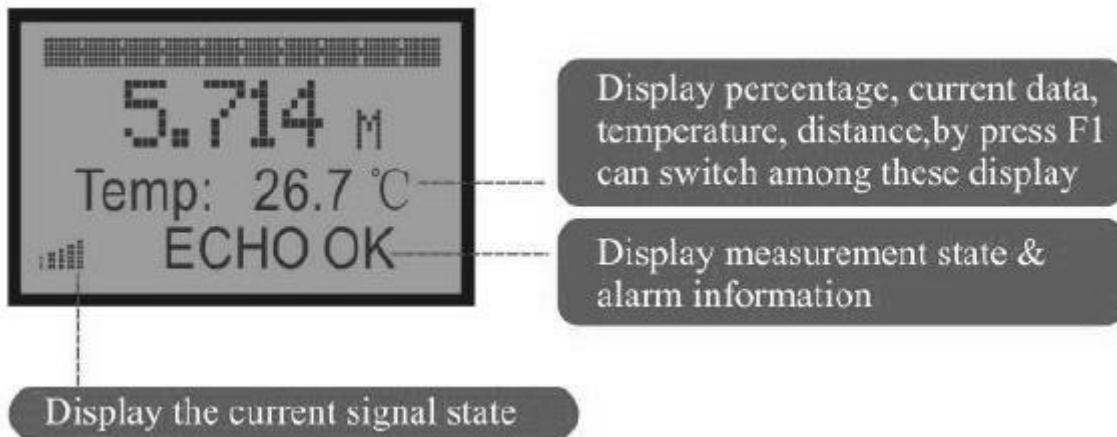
5.714 M

Temp: 26.7 ℃

ECHO OK

Display percentage, current data, temperature, distance,by press F1 can switch among these display

Display measurement state & alarm information

Display the current signal state